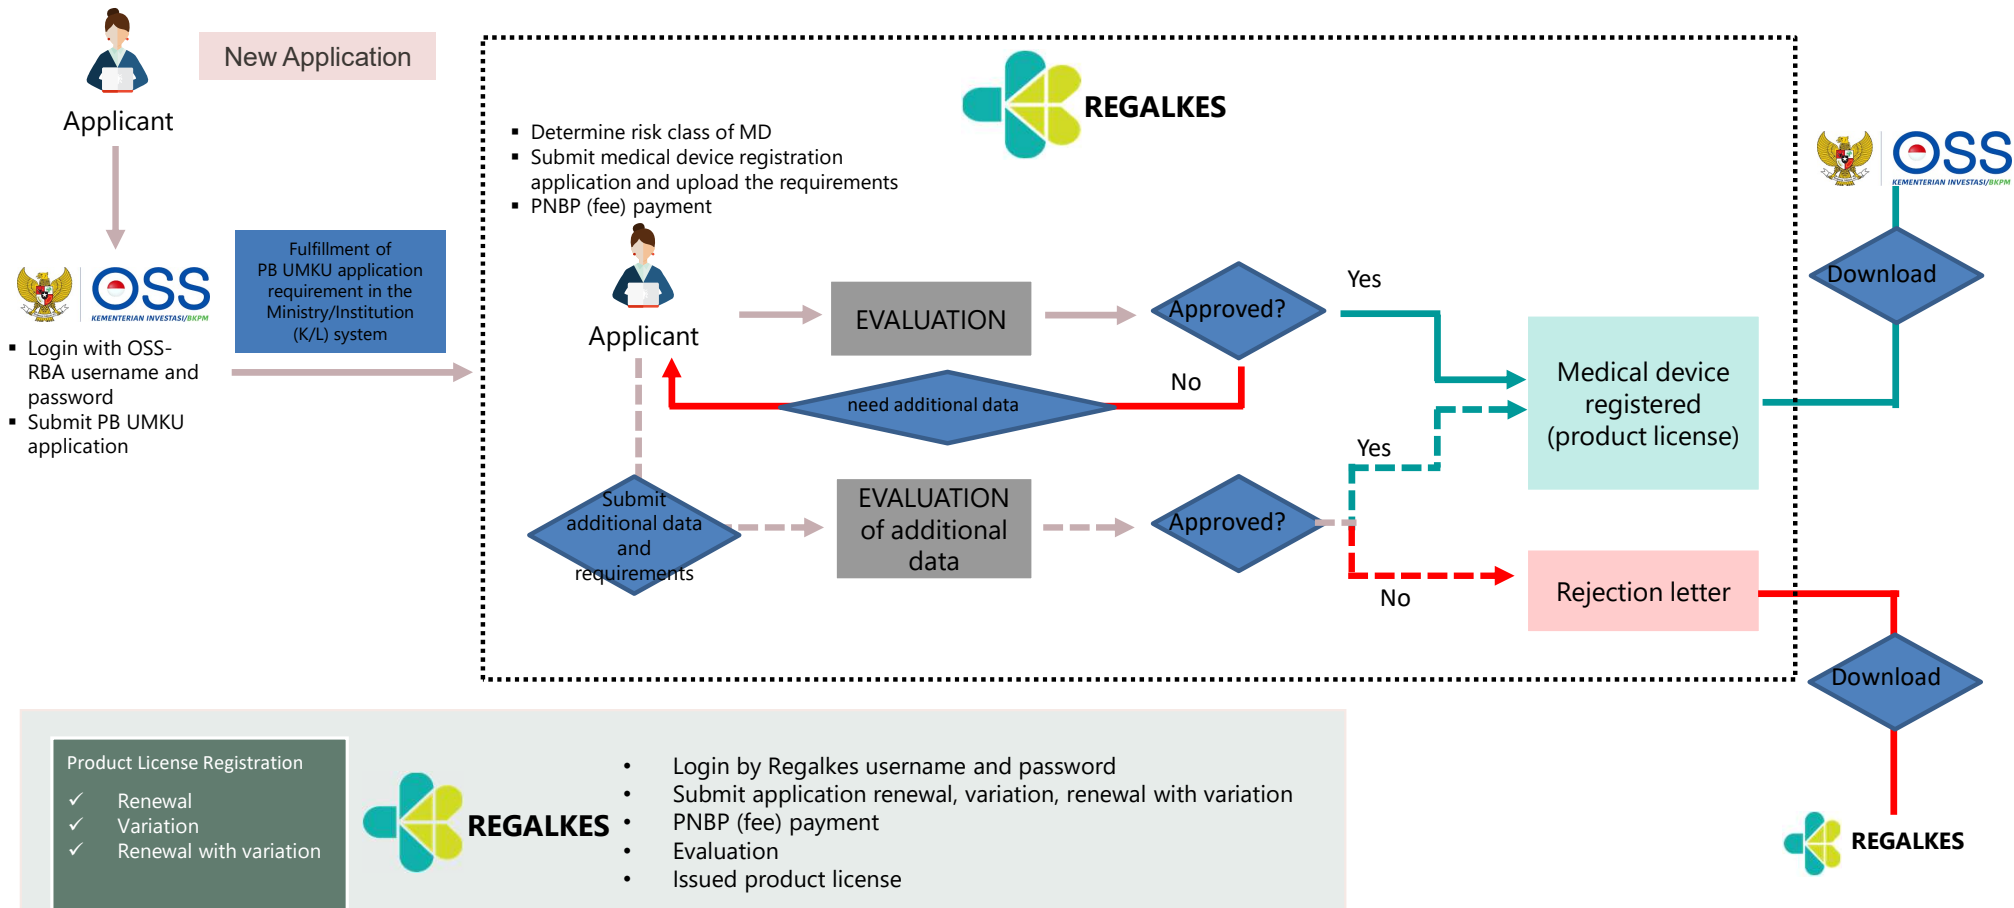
Applicant

New Application

OSS
KEMENTERIAN INVESTASI/BKPM

Fulfillment of PB UMKU application requirement in the Ministry/Institution (K/L) system

▪ Login with OSS-RBA username and password
▪ Submit PB UMKU application

REGALKES

▪ Determine risk class of MD
▪ Submit medical device registration application and upload the requirements
▪ PNBP (fee) payment

Applicant

EVALUATION

Approved?

Yes

No

need additional data

Submit additional data and requirements

EVALUATION of additional data

Approved?

Yes

No

Medical device registered (product license)

Rejection letter

OSS
KEMENTERIAN INVESTASI/BKPM

Download

Download

REGALKES

Product License Registration
✓ Renewal
✓ Variation
✓ Renewal with variation

REGALKES

• Login by Regalkes username and password
• Submit application renewal, variation, renewal with variation
• PNBP (fee) payment
• Evaluation
• Issued product license